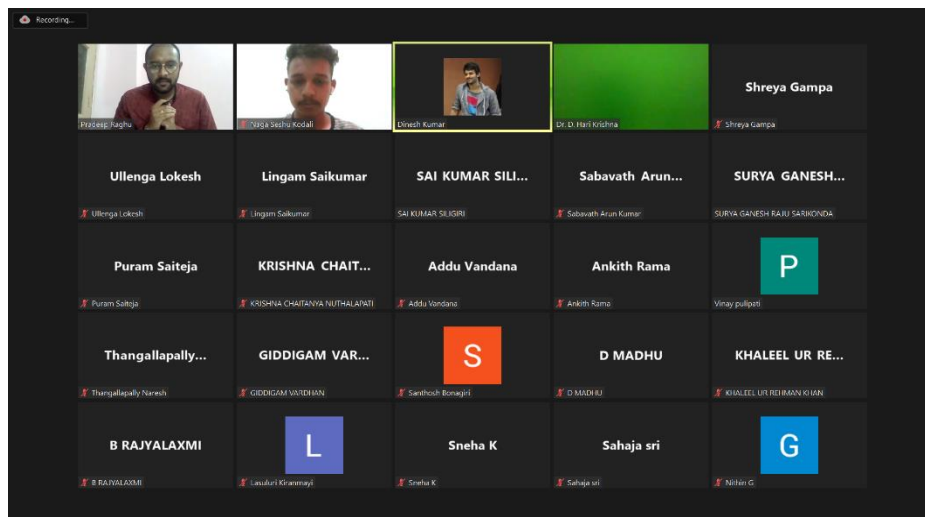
Recording...

Pradeep Raghu

Naga Seshu Kodali

Dinesh Kumar

Dr. D. Hari Krishna

Shreya Gampa
Shreya Gampa

Ullenga Lokesh
Ullenga Lokesh

Lingam Saikumar
Lingam Saikumar

SAI KUMAR SILI...
SAI KUMAR SILIGIRI

Sabavath Arun...
Sabavath Arun Kumar

SURYA GANESH...
SURYA GANESH RAJU SARIKONDA

Puram Saiteja
Puram Saiteja

KRISHNA CHAIT...
KRISHNA CHAITANYA NUTHALAPATI

Addu Vandana
Addu Vandana

Ankith Rama
Ankith Rama

P
Vinay pulipati

Thangallapally...
Thangallapally Naresh

GIDDIGAM VAR...
GIDDIGAM VARDHAN

S
Santhosh Bonagiri

D MADHU
D MADHU

KHALEEL UR RE...
KHALEEL UR REHMAN KHAN

B RAJYALAXMI
B RAJYALAXMI

L
Lasuluri Kiranmayi

Sneha K
Sneha K

Sahaja sri
Sahaja sri

G
Nithin G